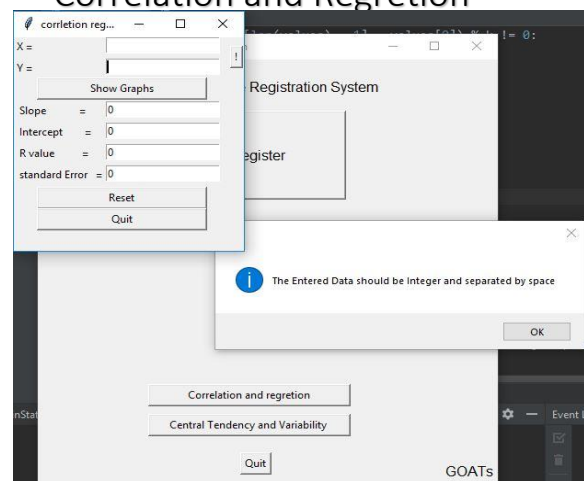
Correlation and Regretion

corrletion reg...

X =

Y =

Show Graphs

Slope =

0

Intercept =

0

R value =

0

standard Error =

0

Reset

Quit

Registration System

egister

The Entered Data should be Integer and separated by space

OK

Correlation and regretion

Central Tendency and Variability

Quit

GOATs

Event